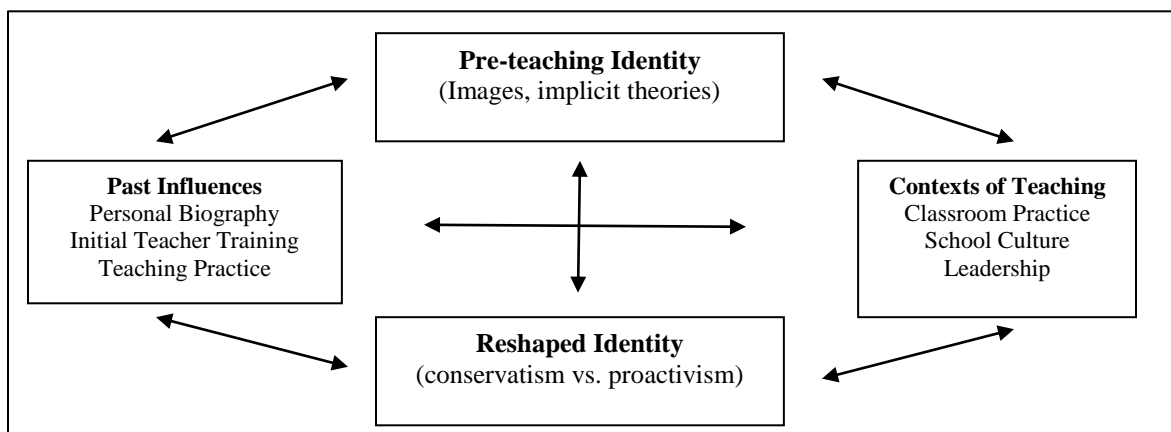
Pre-teaching Identity
(Images, implicit theories)

Past Influences
Personal Biography
Initial Teacher Training
Teaching Practice

Contexts of Teaching
Classroom Practice
School Culture
Leadership

Reshaped Identity
(conservatism vs. proactivism)